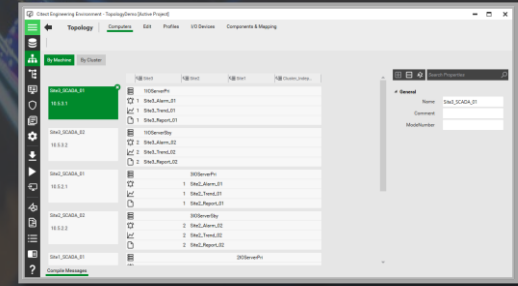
Citect Engineering Environment - TopologyDemo [Active Project]

Topology Computers Edit Profiles I/O Devices Components & Mapping

By Machine By Cluster

Site1 Site2 Site1 Cluster_Integ...

Site3_SCADA_01
10.0.3.1

1 IOServerPri
1 Site3_Alarm_01
1 Site3_Trend_01
1 Site3_Report_01

Site3_SCADA_02
10.0.3.2

1 IOServerSby
1 Site3_Alarm_02
2 Site3_Trend_02
2 Site3_Report_02

Site2_SCADA_01
10.0.2.1

2IOServerPri
1 Site2_Alarm_01
1 Site2_Trend_01
1 Site2_Report_01

Site2_SCADA_02
10.0.2.2

2IOServerSby
2 Site2_Alarm_02
2 Site2_Trend_02
2 Site2_Report_02

Site1_SCADA_01

2IOServerPri

Compile Messages

Search Properties

General
Name Site3_SCADA_01
Comment
ModelNumber